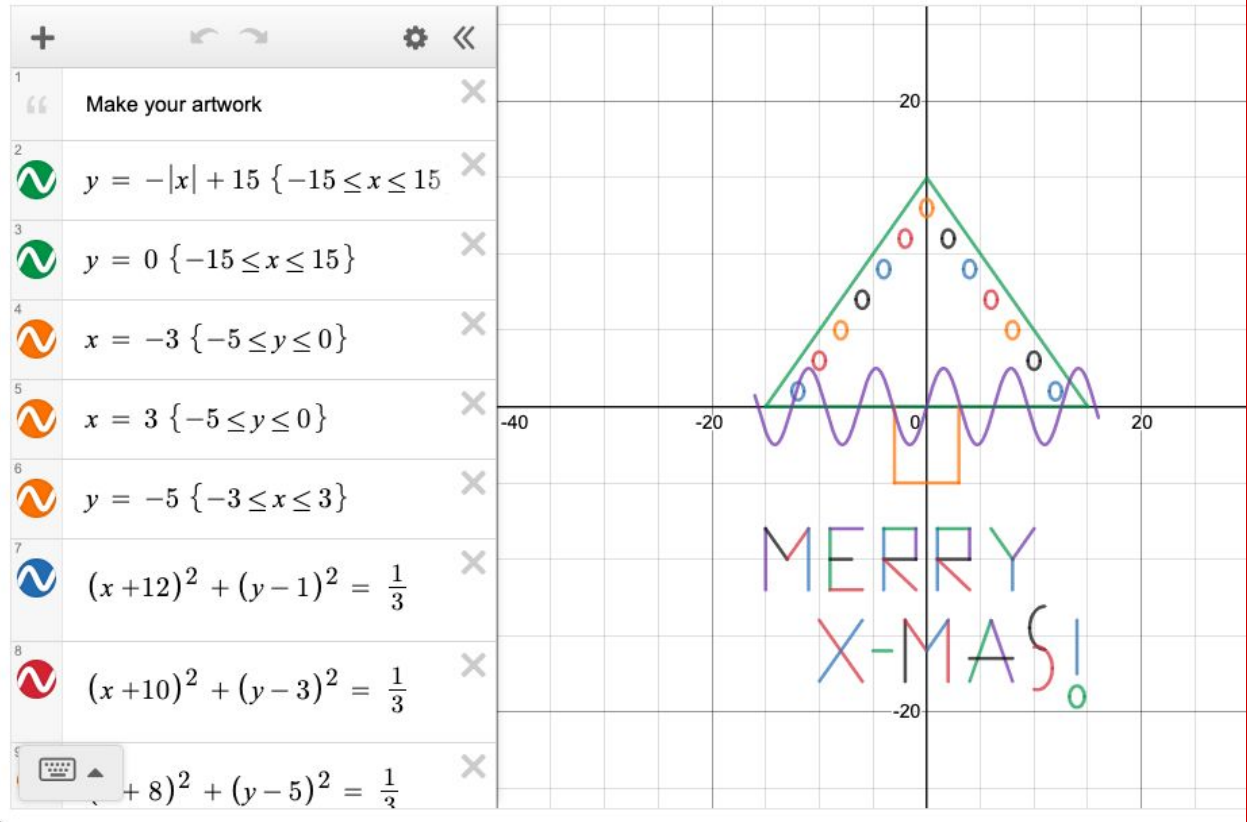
+

1
Make your artwork

2
$y = -|x| + 15 \{-15 \leq x \leq 15$

3
$y = 0 \{-15 \leq x \leq 15\}$

4
$x = -3 \{-5 \leq y \leq 0\}$

5
$x = 3 \{-5 \leq y \leq 0\}$

6
$y = -5 \{-3 \leq x \leq 3\}$

7
$(x+12)^2 + (y-1)^2 = \frac{1}{3}$

8
$(x+10)^2 + (y-3)^2 = \frac{1}{3}$

9
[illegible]$+8)^2 + (y-5)^2 = \frac{1}{3}$

20
-40
-20
0
20
-20

MERRY
X-MAS!